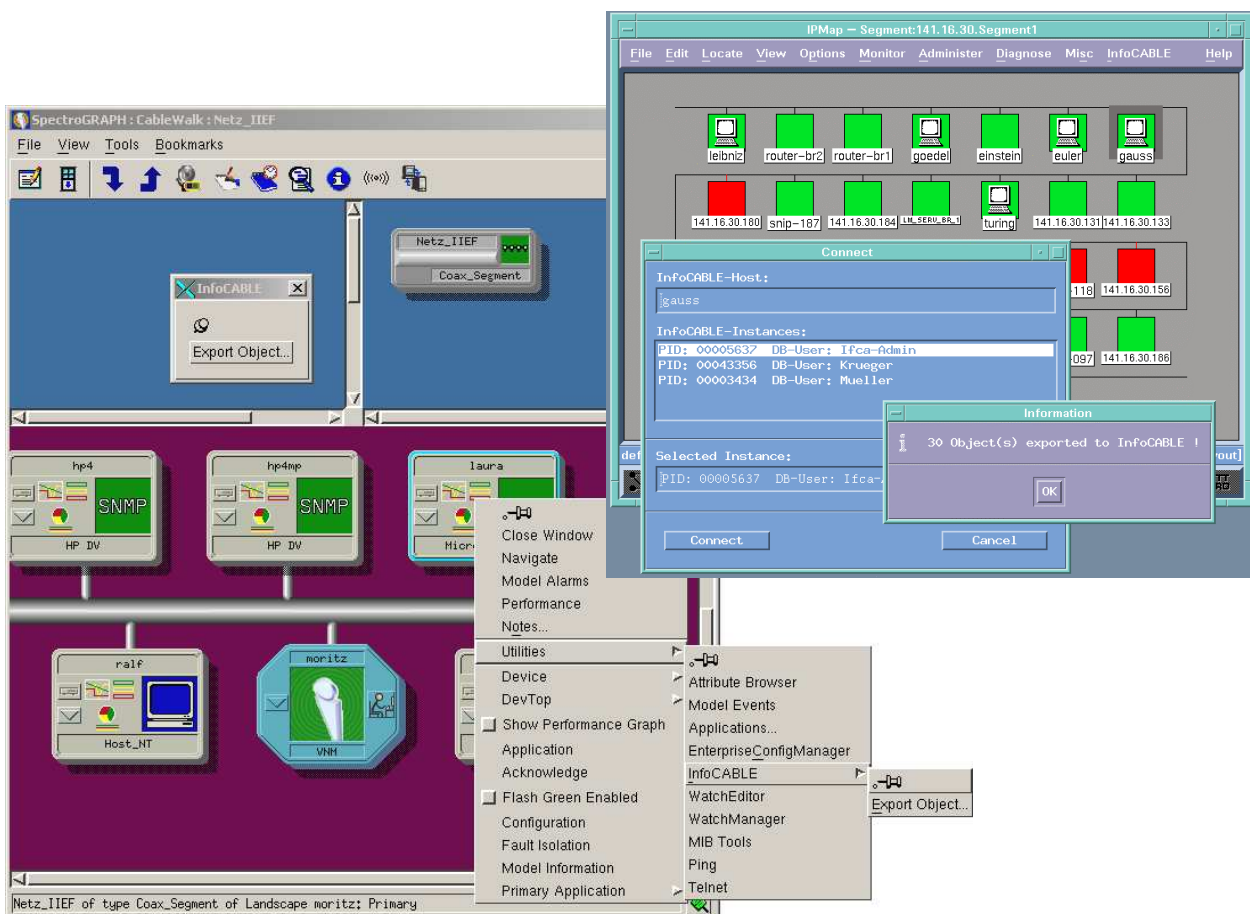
IPMap — Segment:141.16.30.Segment1

File Edit Locate View Options Monitor Administer Diagnose Misc InfoCABLE Help

leibniz router-br2 router-br1 goedel einstein euler gauss

141.16.30.180 snip-187 141.16.30.184 LN_SERV_BR_1 turing 141.16.30.131 141.16.30.133

118 141.16.30.156

097 141.16.30.186

def

rout

Connect

InfoCABLE-Host:

gauss

InfoCABLE-Instances:

PID: 00005637 DB-User: Ifca-Admin
PID: 00043356 DB-User: Krueger
PID: 00003434 DB-User: Mueller

Selected Instance:

PID: 00005637 DB-User: Ifca-A

Connect Cancel

Information

30 Object(s) exported to InfoCABLE !

OK

SpectroGRAPH : CableWalk : Netz_IIEF

File View Tools Bookmarks

InfoCABLE

Export Object...

Netz_IIEF

Coax_Segment

hp4 SNMP HP DV

hp4mp SNMP HP DV

laura

Micr

ralf Host_NT

moritz VNM

Close Window
Navigate
Model Alarms
Performance
Notes...
Utilities
Device
DevTop
Show Performance Graph
Application
Acknowledge
Flash Green Enabled
Configuration
Fault Isolation
Model Information
Primary Application

Attribute Browser
Model Events
Applications...
EnterpriseConfigManager
InfoCABLE
WatchEditor
WatchManager
MIB Tools
Ping
Telnet

Export Object...

Netz_IIEF of type Coax_Segment of Landscape moritz: Primary